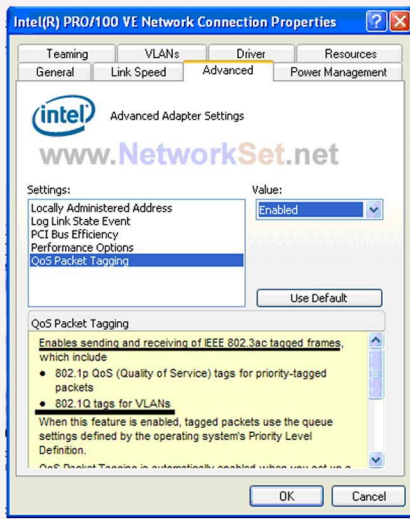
Intel(R) PRO/100 VE Network Connection Properties

Teaming | VLANs | Driver | Resources
General | Link Speed | Advanced | Power Management

intel

Advanced Adapter Settings

www.NetworkSet.net

Settings:
Locally Administered Address
Log Link State Event
PCI Bus Efficiency
Performance Options
QoS Packet Tagging

Value:
Enabled

Use Default

QoS Packet Tagging

Enables sending and receiving of IEEE 802.3ac tagged frames, which include
• 802.1p QoS (Quality of Service) tags for priority-tagged packets
• 802.1Q tags for VLANs
When this feature is enabled, tagged packets use the queue settings defined by the operating system's Priority Level Definition.
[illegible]

OK | Cancel